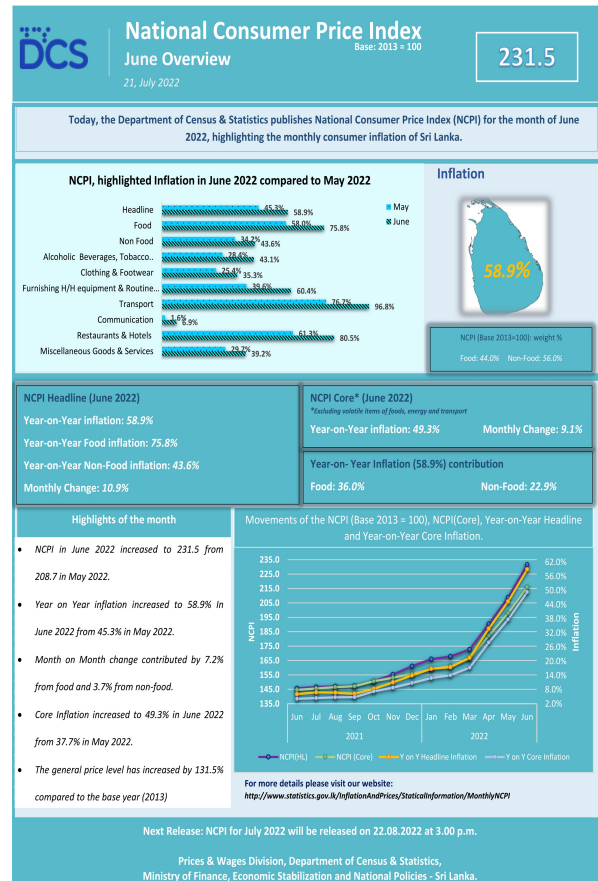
DCS

National Consumer Price Index
June Overview
Base: 2013 = 100
21, July 2022

231.5

Today, the Department of Census & Statistics publishes National Consumer Price Index (NCPI) for the month of June 2022, highlighting the monthly consumer inflation of Sri Lanka.

NCPI, highlighted Inflation in June 2022 compared to May 2022

| | May | June |
|---|---|---|
| Headline | 45.3% | 58.9% |
| Food | 58.0% | 75.8% |
| Non Food | 34.2% | 43.6% |
| Alcoholic Beverages, Tobacco.. | 28.4% | 43.1% |
| Clothing & Footwear | 25.4% | 35.3% |
| Furnishing H/H equipment & Routine... | 39.6% | 60.4% |
| Transport | 76.7% | 96.8% |
| Communication | 1.6% | 8.9% |
| Restaurants & Hotels | 61.3% | 80.5% |
| Miscellaneous Goods & Services | 29.7% | 39.2% |

Inflation

58.9%

NCPI (Base 2013=100): weight %
Food: 44.0% Non-Food: 56.0%

NCPI Headline (June 2022)
Year-on-Year inflation: 58.9%
Year-on-Year Food inflation: 75.8%
Year-on-Year Non-Food inflation: 43.6%
Monthly Change: 10.9%

NCPI Core* (June 2022)
*Excluding volatile items of foods, energy and transport
Year-on-Year inflation: 49.3%
Monthly Change: 9.1%

Year-on- Year Inflation (58.9%) contribution
Food: 36.0%
Non-Food: 22.9%

Highlights of the month

• NCPI in June 2022 increased to 231.5 from 208.7 in May 2022.
• Year on Year inflation increased to 58.9% In June 2022 from 45.3% in May 2022.
• Month on Month change contributed by 7.2% from food and 3.7% from non-food.
• Core Inflation increased to 49.3% in June 2022 from 37.7% in May 2022.
• The general price level has increased by 131.5% compared to the base year (2013)

Movements of the NCPI (Base 2013 = 100), NCPI(Core), Year-on-Year Headline and Year-on-Year Core Inflation.

NCPI
235.0 225.0 215.0 205.0 195.0 185.0 175.0 165.0 155.0 145.0 135.0
Inflation
62.0% 56.0% 50.0% 44.0% 38.0% 32.0% 26.0% 20.0% 14.0% 8.0% 2.0%
Jun Jul Aug Sep Oct Nov Dec Jan Feb Mar Apr May Jun
2021 2022
NCPI(HL) NCPI (Core) Y on Y Headline Inflation Y on Y Core Inflation

For more details please visit our website:
http://www.statistics.gov.lk/InflationAndPrices/StaticalInformation/MonthlyNCPI

Next Release: NCPI for July 2022 will be released on 22.08.2022 at 3.00 p.m.

Prices & Wages Division, Department of Census & Statistics,
Ministry of Finance, Economic Stabilization and National Policies - Sri Lanka.